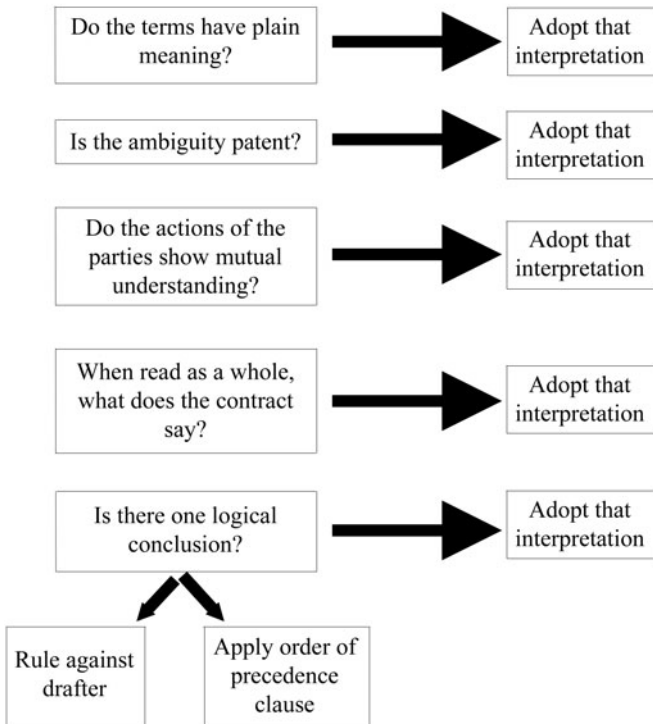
Do the terms have plain meaning?

Adopt that interpretation

Is the ambiguity patent?

Adopt that interpretation

Do the actions of the parties show mutual understanding?

Adopt that interpretation

When read as a whole, what does the contract say?

Adopt that interpretation

Is there one logical conclusion?

Adopt that interpretation

Rule against drafter

Apply order of precedence clause